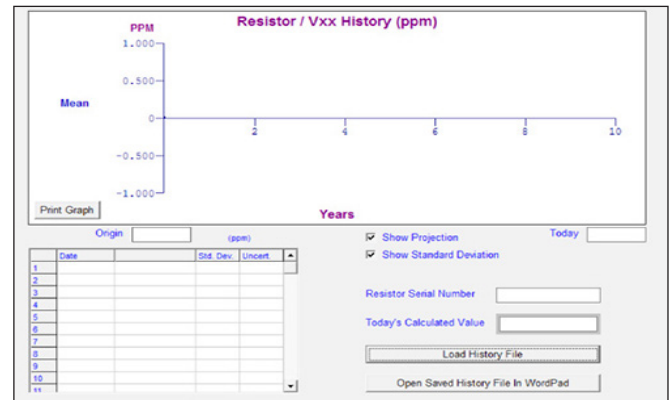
Resistor / Vxx History (ppm)

PPM

1.000

0.500

Mean

0

-0.500

-1.000

2

4

6

8

10

Print Graph

Years

Origin

(ppm)

| | Date | | Std. Dev. | Uncert. |
|---|---|---|---|---|
| 1 | | | | |
| 2 | | | | |
| 3 | | | | |
| 4 | | | | |
| 5 | | | | |
| 6 | | | | |
| 7 | | | | |
| 8 | | | | |
| 9 | | | | |
| 10 | | | | |
| 11 | | | | |

Show Projection

Show Standard Deviation

Today

Resistor Serial Number

Today's Calculated Value

Load History File

Open Saved History File In WordPad